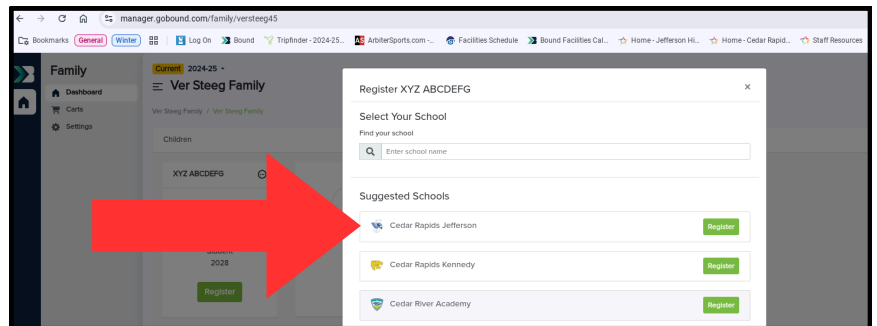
manager.gobound.com/family/versteeg45

Bookmarks General Winter Log On Bound Tripfinder - 2024-25... ArbiterSports.com -... Facilities Schedule Bound Facilities Cal... Home - Jefferson Hi... Home - Cedar Rapid... Staff Resources

Family
Dashboard
Carts
Settings

Current 2024-25
Ver Steeg Family
Ver Steeg Family / Ver Steeg Family

Children

XYZ ABCDEFG

Student
2028

Register

Register XYZ ABCDEFG

×

Select Your School
Find your school
Enter school name

Suggested Schools

Cedar Rapids Jefferson Register

Cedar Rapids Kennedy Register

Cedar River Academy Register